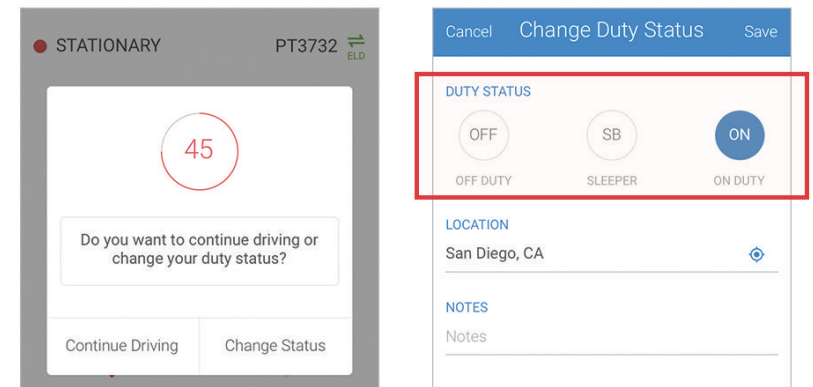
STATIONARY PT3732 ELD

45

Do you want to continue driving or change your duty status?

Continue Driving Change Status

Cancel Change Duty Status Save

DUTY STATUS

OFF SB ON

OFF DUTY SLEEPER ON DUTY

LOCATION

San Diego, CA

NOTES

Notes